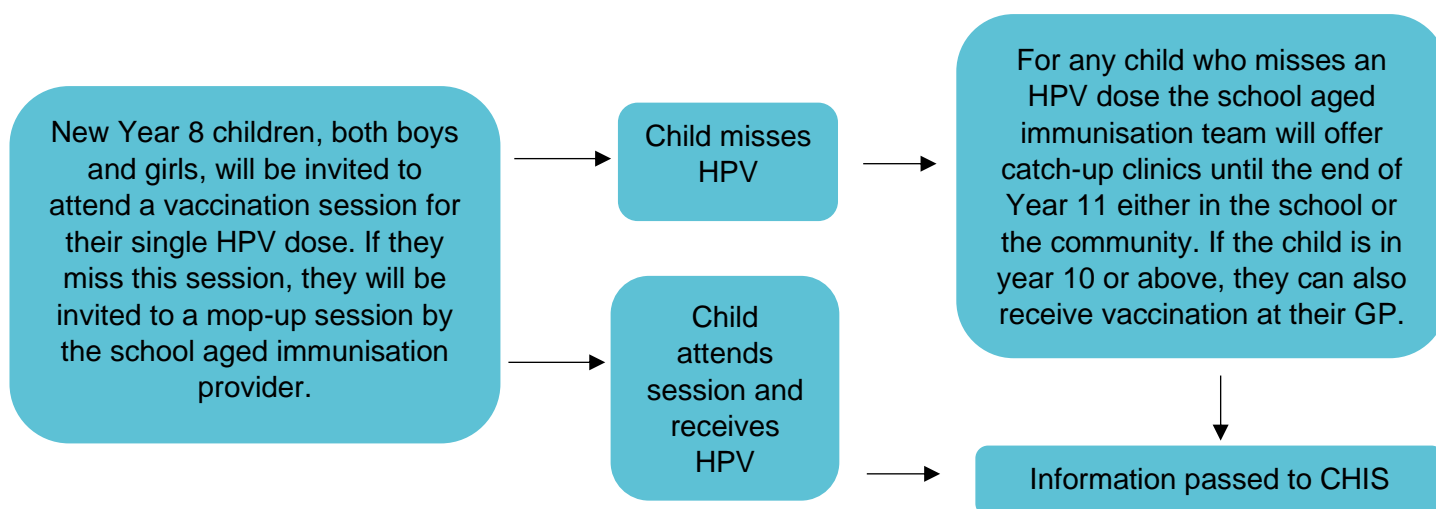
New Year 8 children, both boys and girls, will be invited to attend a vaccination session for their single HPV dose. If they miss this session, they will be invited to a mop-up session by the school aged immunisation provider.

Child misses HPV

Child attends session and receives HPV

For any child who misses an HPV dose the school aged immunisation team will offer catch-up clinics until the end of Year 11 either in the school or the community. If the child is in year 10 or above, they can also receive vaccination at their GP.

Information passed to CHIS